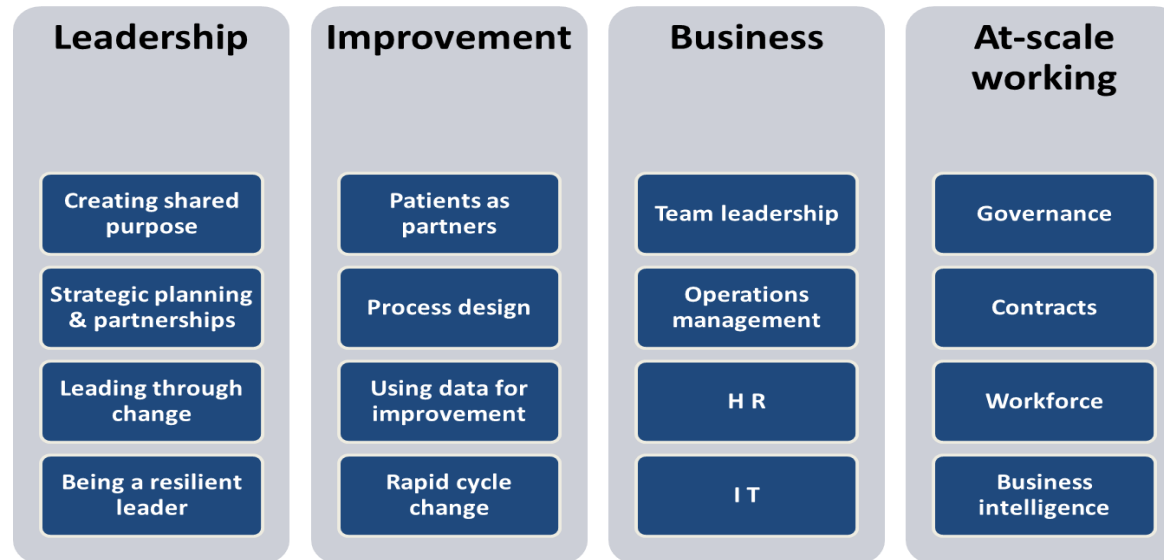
Leadership

Creating shared purpose

Strategic planning & partnerships

Leading through change

Being a resilient leader

Improvement

Patients as partners

Process design

Using data for improvement

Rapid cycle change

Business

Team leadership

Operations management

H R

I T

At-scale working

Governance

Contracts

Workforce

Business intelligence